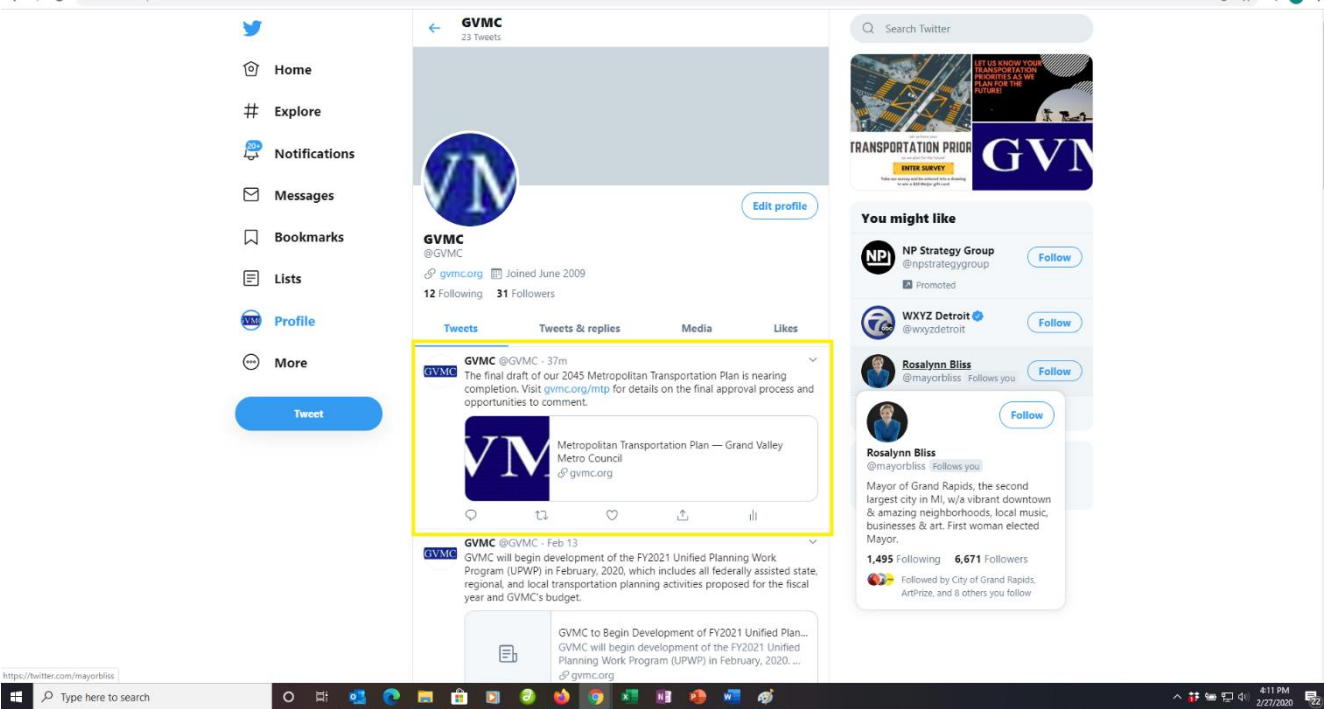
Home
Explore
20+
Notifications
Messages
Bookmarks
Lists
Profile
More
Tweet

GVMC
23 Tweets

VM

Edit profile

GVMC
@GVMC
gvmc.org Joined June 2009
12 Following 31 Followers

Tweets | Tweets & replies | Media | Likes

GVMC @GVMC · 37m
The final draft of our 2045 Metropolitan Transportation Plan is nearing completion. Visit gvmc.org/mtp for details on the final approval process and opportunities to comment.

VM
Metropolitan Transportation Plan — Grand Valley Metro Council
gvmc.org

GVMC @GVMC · Feb 13
GVMC will begin development of the FY2021 Unified Planning Work Program (UPWP) in February, 2020, which includes all federally assisted state, regional, and local transportation planning activities proposed for the fiscal year and GVMC's budget.

GVMC to Begin Development of FY2021 Unified Plan...
GVMC will begin development of the FY2021 Unified Planning Work Program (UPWP) in February, 2020. ...
gvmc.org

Search Twitter

LET US KNOW YOUR TRANSPORTATION PRIORITIES AS WE PLAN FOR THE FUTURE!
TRANSPORTATION PRIOR
ENTER SURVEY
GVN

You might like
NP Strategy Group
@npstrategygroup
Promoted
Follow
WXYZ Detroit
@wxyzdetroit
Follow
Rosalynn Bliss
@mayorbliss Follows you
Follow

Follow
Rosalynn Bliss
@mayorbliss Follows you
Mayor of Grand Rapids, the second largest city in MI, w/a vibrant downtown & amazing neighborhoods, local music, businesses & art. First woman elected Mayor.
1,495 Following 6,671 Followers
Followed by City of Grand Rapids, ArtPrize, and 8 others you follow

https://twitter.com/mayorbliss
Type here to search
4:11 PM
2/27/2020
22